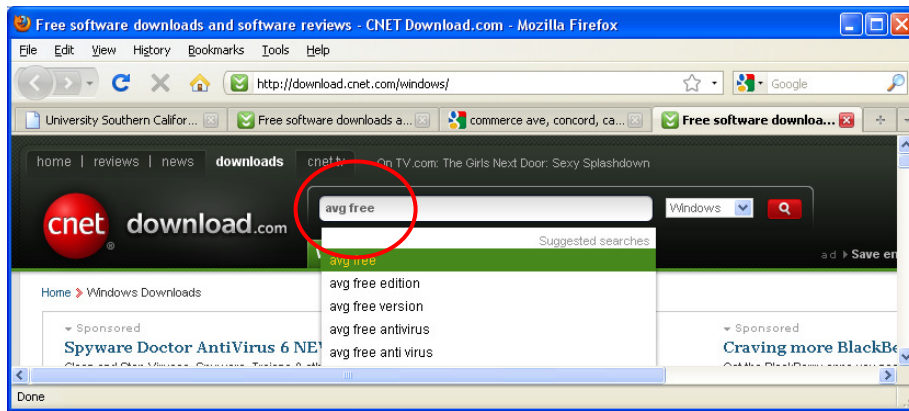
Free software downloads and software reviews - CNET Download.com - Mozilla Firefox

File Edit View History Bookmarks Tools Help

http://download.cnet.com/windows/

Google

University Southern Califor...
Free software downloads a...
commerce ave, concord, ca...
Free software downloa...

home | reviews | news | downloads | cnet tv

On TV.com: The Girls Next Door: Sexy Splashdown

cnet download.com

avg free

Windows

Suggested searches

avg free
avg free edition
avg free version
avg free antivirus
avg free anti virus

ad ▸ Save en

Home > Windows Downloads

Sponsored

Spyware Doctor AntiVirus 6 NE

Sponsored

Craving more BlackBe

Done